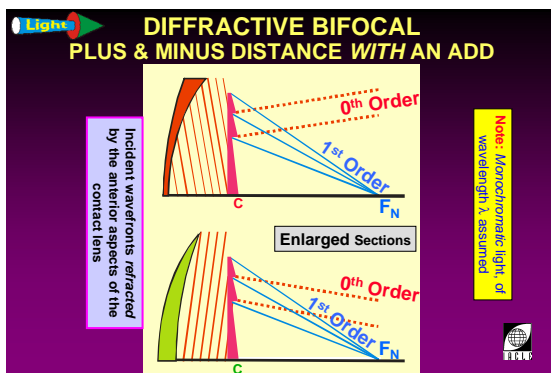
Light

DIFFRACTIVE BIFOCAL
PLUS & MINUS DISTANCE *WITH* AN ADD

Incident wavefronts *refracted* by the anterior aspects of the contact lens

$0^{th}$ Order

$1^{st}$ Order

C

$F_N$

Enlarged Sections

$0^{th}$ Order

$1^{st}$ Order

$F_N$

C

Note: *Monochromatic light, of wavelength λ assumed*

IACLE